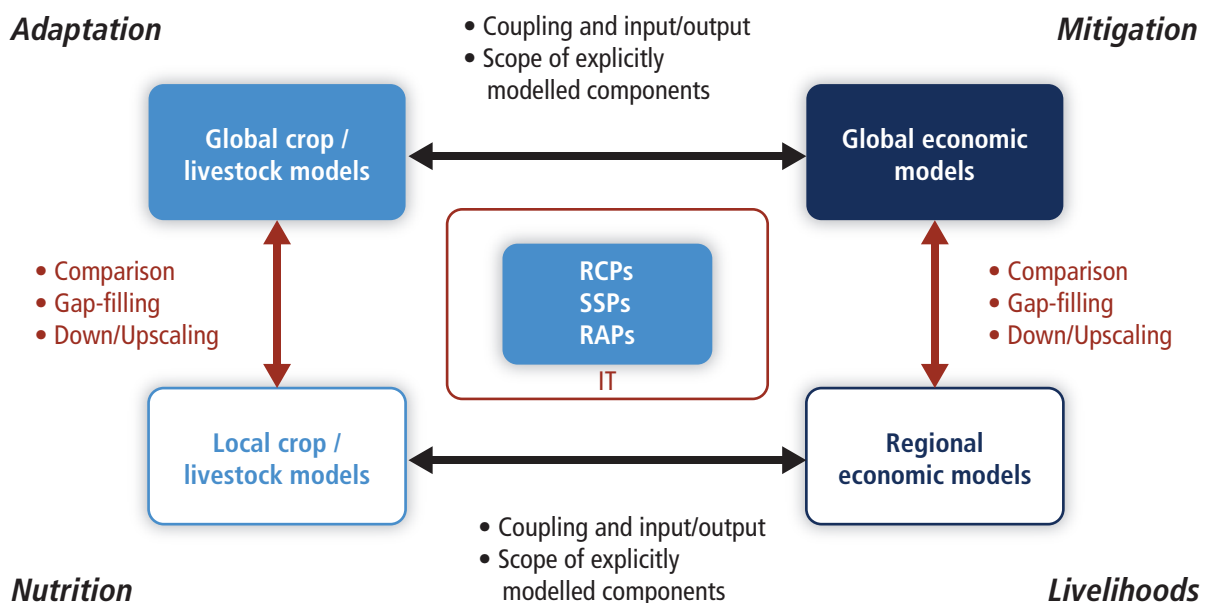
Adaptation

• Coupling and input/output
• Scope of explicitly modelled components

Mitigation

Global crop / livestock models

Global economic models

• Comparison
• Gap-filling
• Down/Upscaling

RCPs
SSPs
RAPs

IT

• Comparison
• Gap-filling
• Down/Upscaling

Local crop / livestock models

Regional economic models

• Coupling and input/output
• Scope of explicitly modelled components

Nutrition

Livelihoods